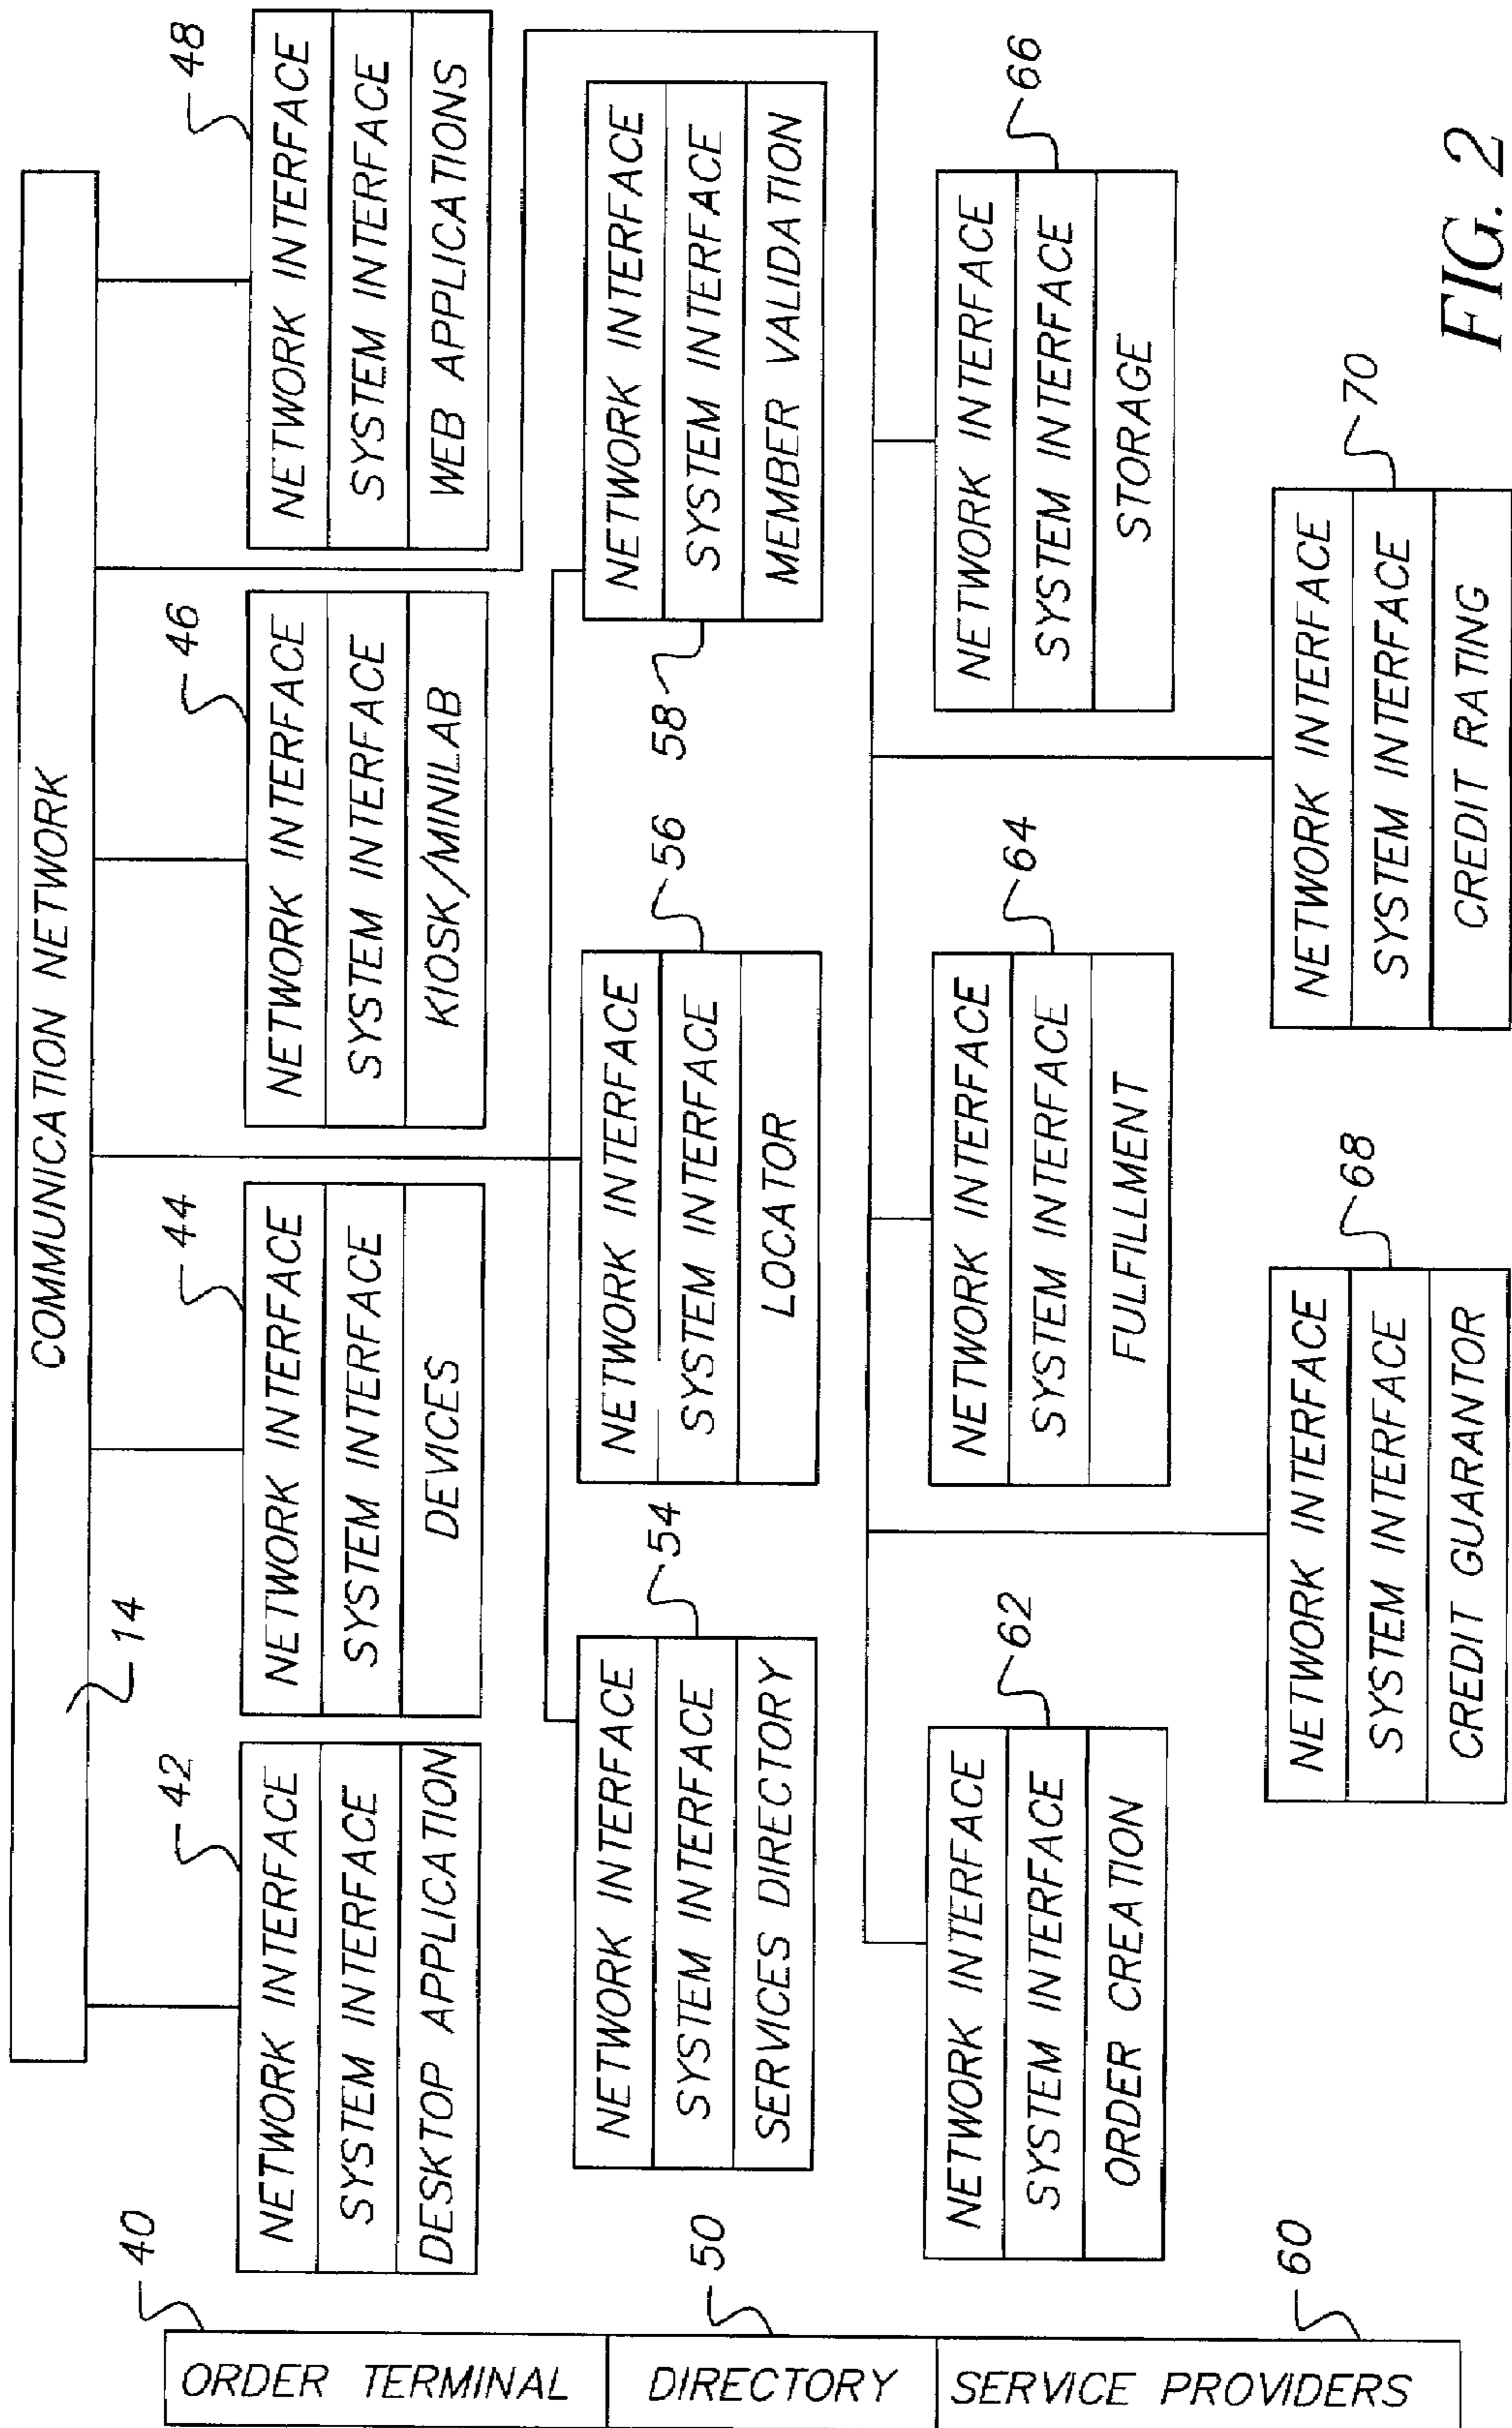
COMMUNICATION NETWORK

14

42
NETWORK INTERFACE
SYSTEM INTERFACE
DESKTOP APPLICATION

44
NETWORK INTERFACE
SYSTEM INTERFACE
DEVICES

46
NETWORK INTERFACE
SYSTEM INTERFACE
KIOSK/MINILAB

48
NETWORK INTERFACE
SYSTEM INTERFACE
WEB APPLICATIONS

54
NETWORK INTERFACE
SYSTEM INTERFACE
SERVICES DIRECTORY

56
NETWORK INTERFACE
SYSTEM INTERFACE
LOCATOR

58
NETWORK INTERFACE
SYSTEM INTERFACE
MEMBER VALIDATION

62
NETWORK INTERFACE
SYSTEM INTERFACE
ORDER CREATION

64
NETWORK INTERFACE
SYSTEM INTERFACE
FULFILLMENT

66
NETWORK INTERFACE
SYSTEM INTERFACE
STORAGE

68
NETWORK INTERFACE
SYSTEM INTERFACE
CREDIT GUARANTOR

70
NETWORK INTERFACE
SYSTEM INTERFACE
CREDIT RATING

FIG. 2

40
50
60

| ORDER TERMINAL | DIRECTORY | SERVICE PROVIDERS |